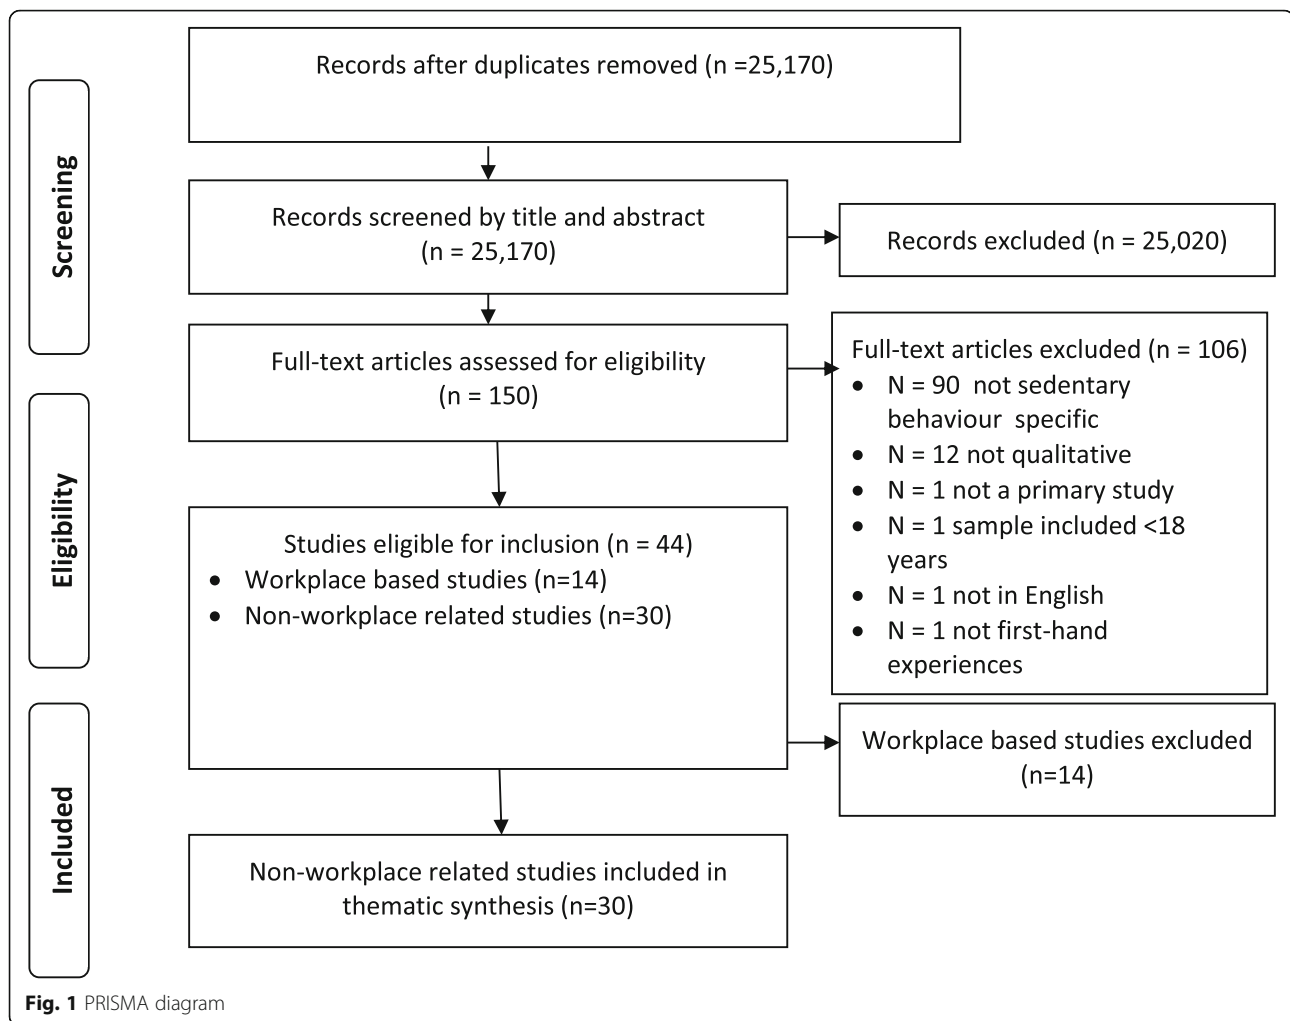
Screening

Eligibility

Included

Records after duplicates removed (n =25,170)

Records screened by title and abstract (n = 25,170)

Records excluded (n = 25,020)

Full-text articles assessed for eligibility (n = 150)

Full-text articles excluded (n = 106)
- N = 90 not sedentary behaviour specific
- N = 12 not qualitative
- N = 1 not a primary study
- N = 1 sample included <18 years
- N = 1 not in English
- N = 1 not first-hand experiences

Studies eligible for inclusion (n = 44)
- Workplace based studies (n=14)
- Non-workplace related studies (n=30)

Workplace based studies excluded (n=14)

Non-workplace related studies included in thematic synthesis (n=30)

Fig. 1 PRISMA diagram